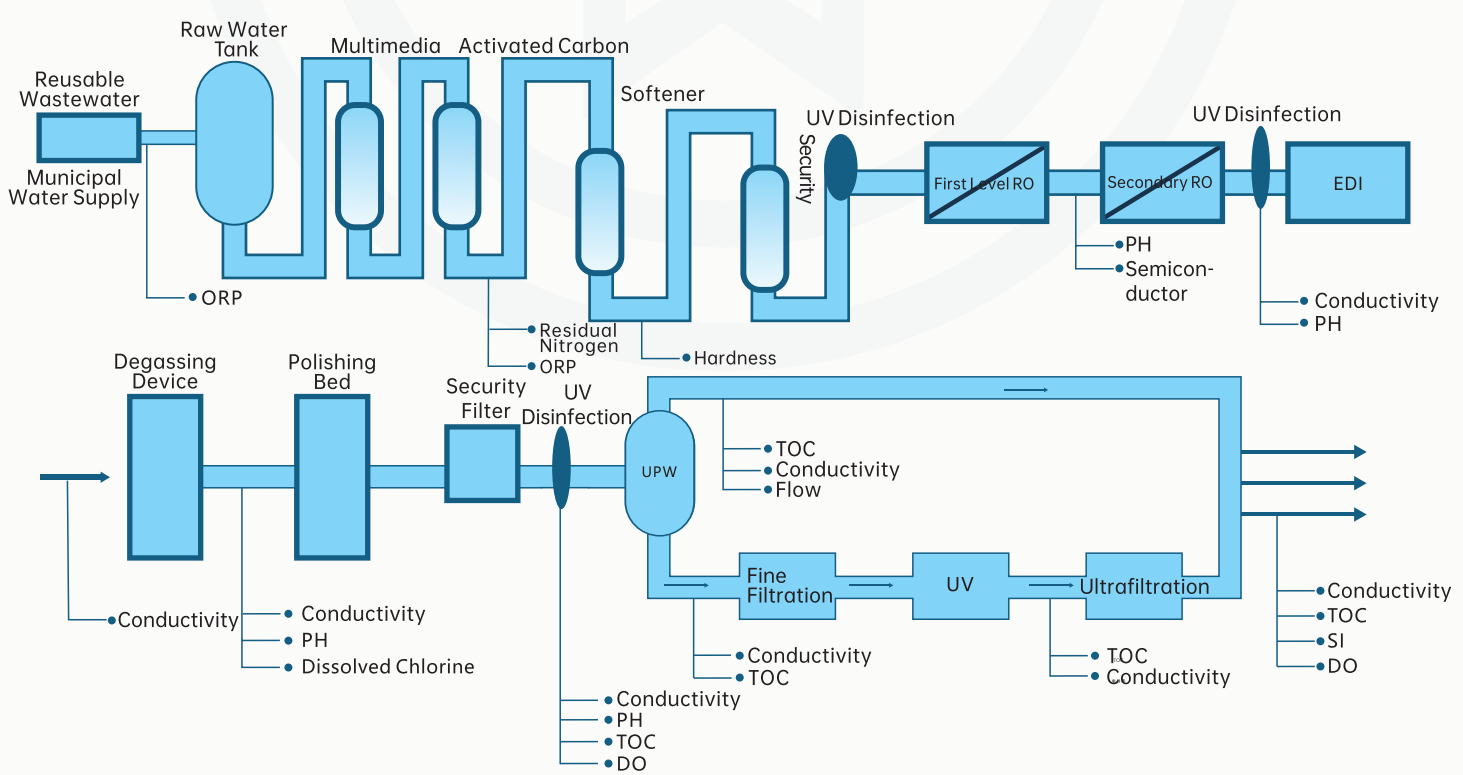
Raw Water Tank

Multimedia

Activated Carbon

Softener

Reusable Wastewater

Municipal Water Supply

ORP

Residual Nitrogen

ORP

Hardness

Security

UV Disinfection

First Level RO

Secondary RO

UV Disinfection

EDI

PH

Semiconductor

Conductivity

PH

Degassing Device

Polishing Bed

Security Filter

UV Disinfection

UPW

TOC

Conductivity

Flow

Conductivity

Conductivity

PH

Dissolved Chlorine

Fine Filtration

UV

Ultrafiltration

Conductivity

TOC

TOC

Conductivity

Conductivity

PH

TOC

DO

Conductivity

TOC

SI

DO